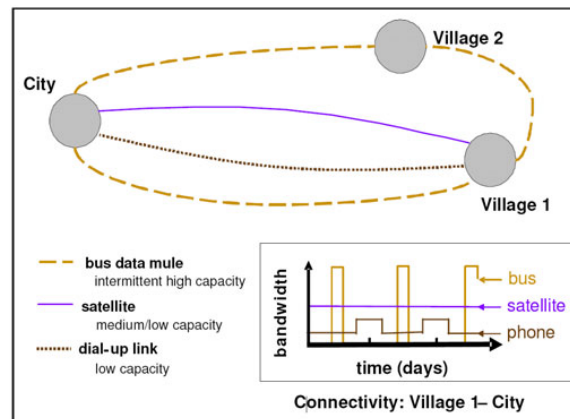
Village 2

City

Village 1

bus data mule
intermittent high capacity

satellite
medium/low capacity

dial-up link
low capacity

bandwidth

bus

satellite

phone

time (days)

Connectivity: Village 1– City